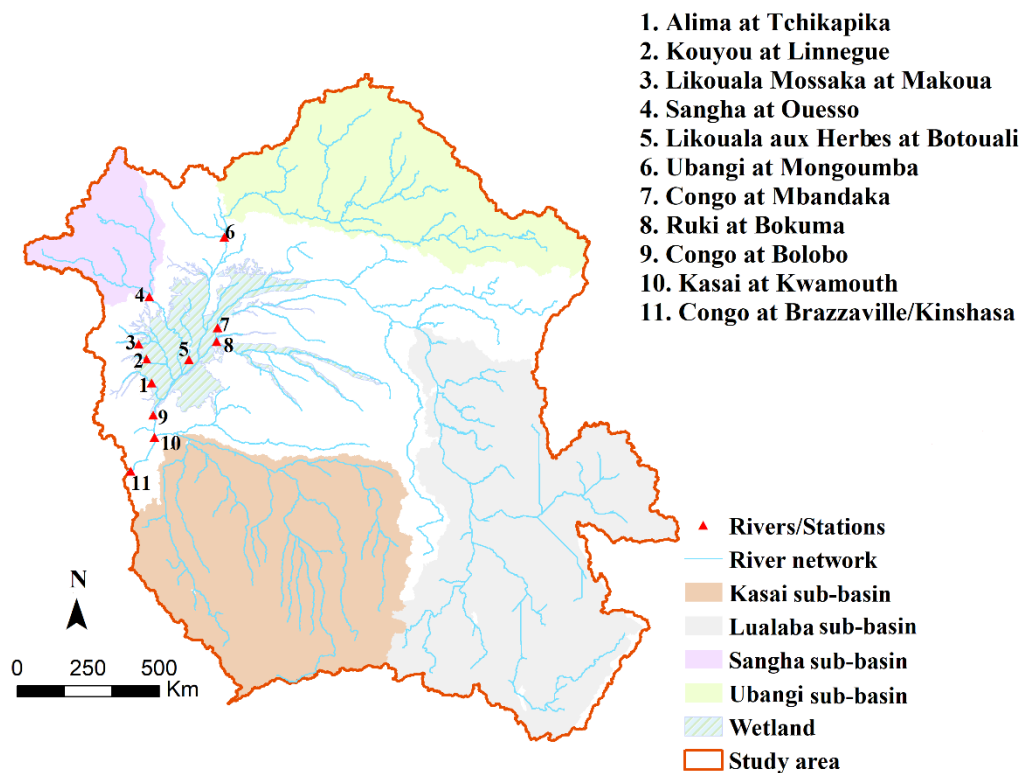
1. Alima at Tchikapika
2. Kouyou at Linnegue
3. Likouala Mossaka at Makoua
4. Sangha at Ouesso
5. Likouala aux Herbes at Botouali
6. Ubangi at Mongoumba
7. Congo at Mbandaka
8. Ruki at Bokuma
9. Congo at Bolobo
10. Kasai at Kwamouth
11. Congo at Brazzaville/Kinshasa

6
4
7
3
5
8
2
1
9
10
11

N
0 250 500
Km

Rivers/Stations
River network
Kasai sub-basin
Lualaba sub-basin
Sangha sub-basin
Ubangi sub-basin
Wetland
Study area